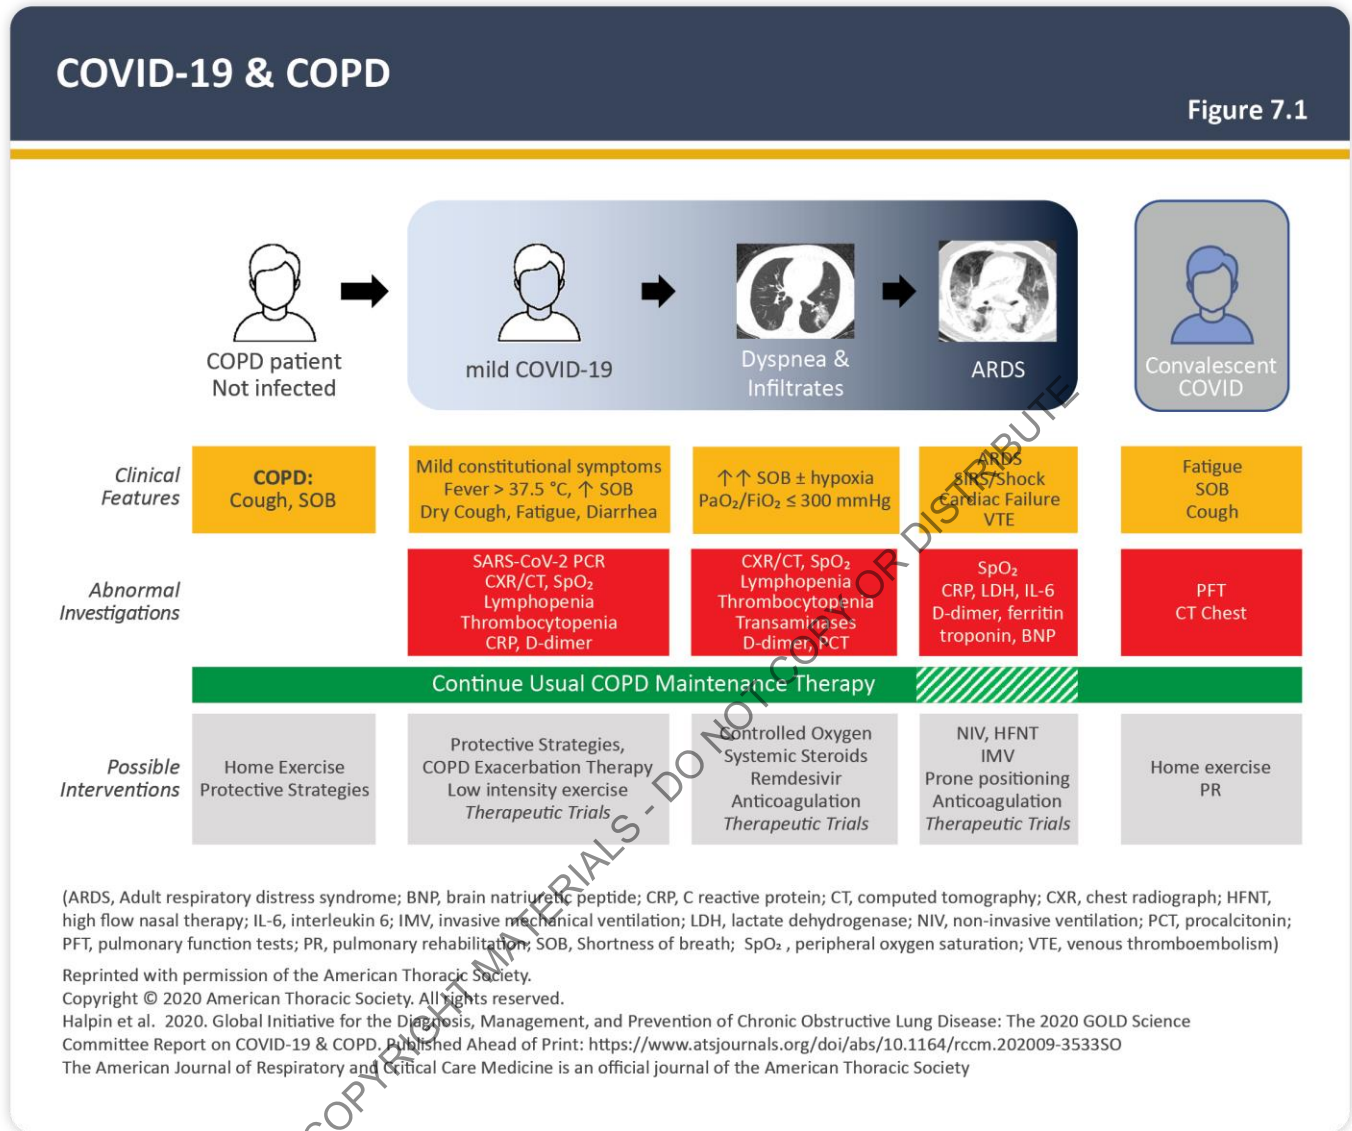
COVID-19 & COPD

Figure 7.1

COPD patient Not infected

mild COVID-19

Dyspnea & Infiltrates

ARDS

Convalescent COVID

Clinical Features

COPD: Cough, SOB

Mild constitutional symptoms Fever > 37.5 °C, ↑ SOB Dry Cough, Fatigue, Diarrhea

↑↑ SOB ± hypoxia $PaO_2/FiO_2 \leq 300$ mmHg

ARDS Shock Cardiac Failure VTE

Fatigue SOB Cough

Abnormal Investigations

SARS-CoV-2 PCR CXR/CT, $SpO_2$ Lymphopenia Thrombocytopenia CRP, D-dimer

CXR/CT, $SpO_2$ Lymphopenia Thrombocytopenia Transaminases D-dimer, PCT

$SpO_2$ CRP, LDH, IL-6 D-dimer, ferritin troponin, BNP

PFT CT Chest

Continue Usual COPD Maintenance Therapy

Possible Interventions

Home Exercise Protective Strategies

Protective Strategies, COPD Exacerbation Therapy Low intensity exercise Therapeutic Trials

Controlled Oxygen Systemic Steroids Remdesivir Anticoagulation Therapeutic Trials

NIV, HFNT IMV Prone positioning Anticoagulation Therapeutic Trials

Home exercise PR

(ARDS, Adult respiratory distress syndrome; BNP, brain natriuretic peptide; CRP, C reactive protein; CT, computed tomography; CXR, chest radiograph; HFNT, high flow nasal therapy; IL-6, interleukin 6; IMV, invasive mechanical ventilation; LDH, lactate dehydrogenase; NIV, non-invasive ventilation; PCT, procalcitonin; PFT, pulmonary function tests; PR, pulmonary rehabilitation; SOB, Shortness of breath; $SpO_2$, peripheral oxygen saturation; VTE, venous thromboembolism)

Reprinted with permission of the American Thoracic Society.
Copyright © 2020 American Thoracic Society. All rights reserved.
Halpin et al. 2020. Global Initiative for the Diagnosis, Management, and Prevention of Chronic Obstructive Lung Disease: The 2020 GOLD Science Committee Report on COVID-19 & COPD. Published Ahead of Print: https://www.atsjournals.org/doi/abs/10.1164/rccm.202009-3533SO
The American Journal of Respiratory and Critical Care Medicine is an official journal of the American Thoracic Society

COPYRIGHT MATERIALS - DO NOT COPY OR DISTRIBUTE